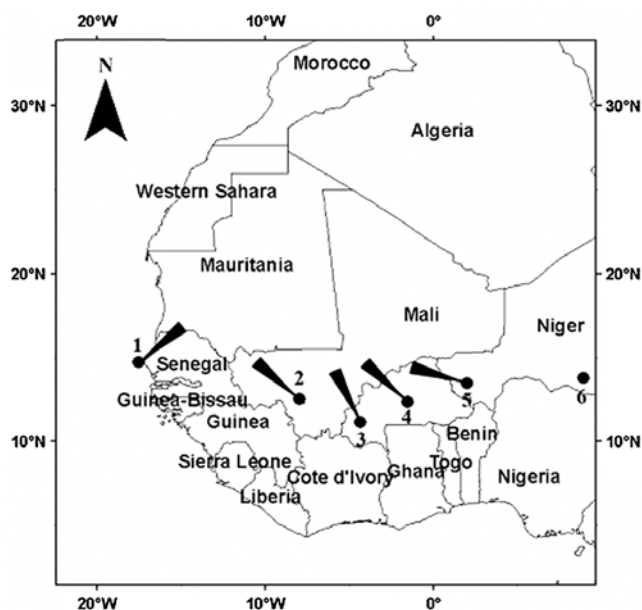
20°W 10°W 0°

N

Morocco

30°N 30°N

Algeria

Western Sahara

20°N 20°N

Mauritania

Mali

Niger

1

Senegal

2

Guinea-Bissau

3

4

5

6

Guinea

Benin

10°N 10°N

Sierra Leone

Cote d'Ivory

Ghana

Togo

Nigeria

Liberia

20°W 10°W 0°